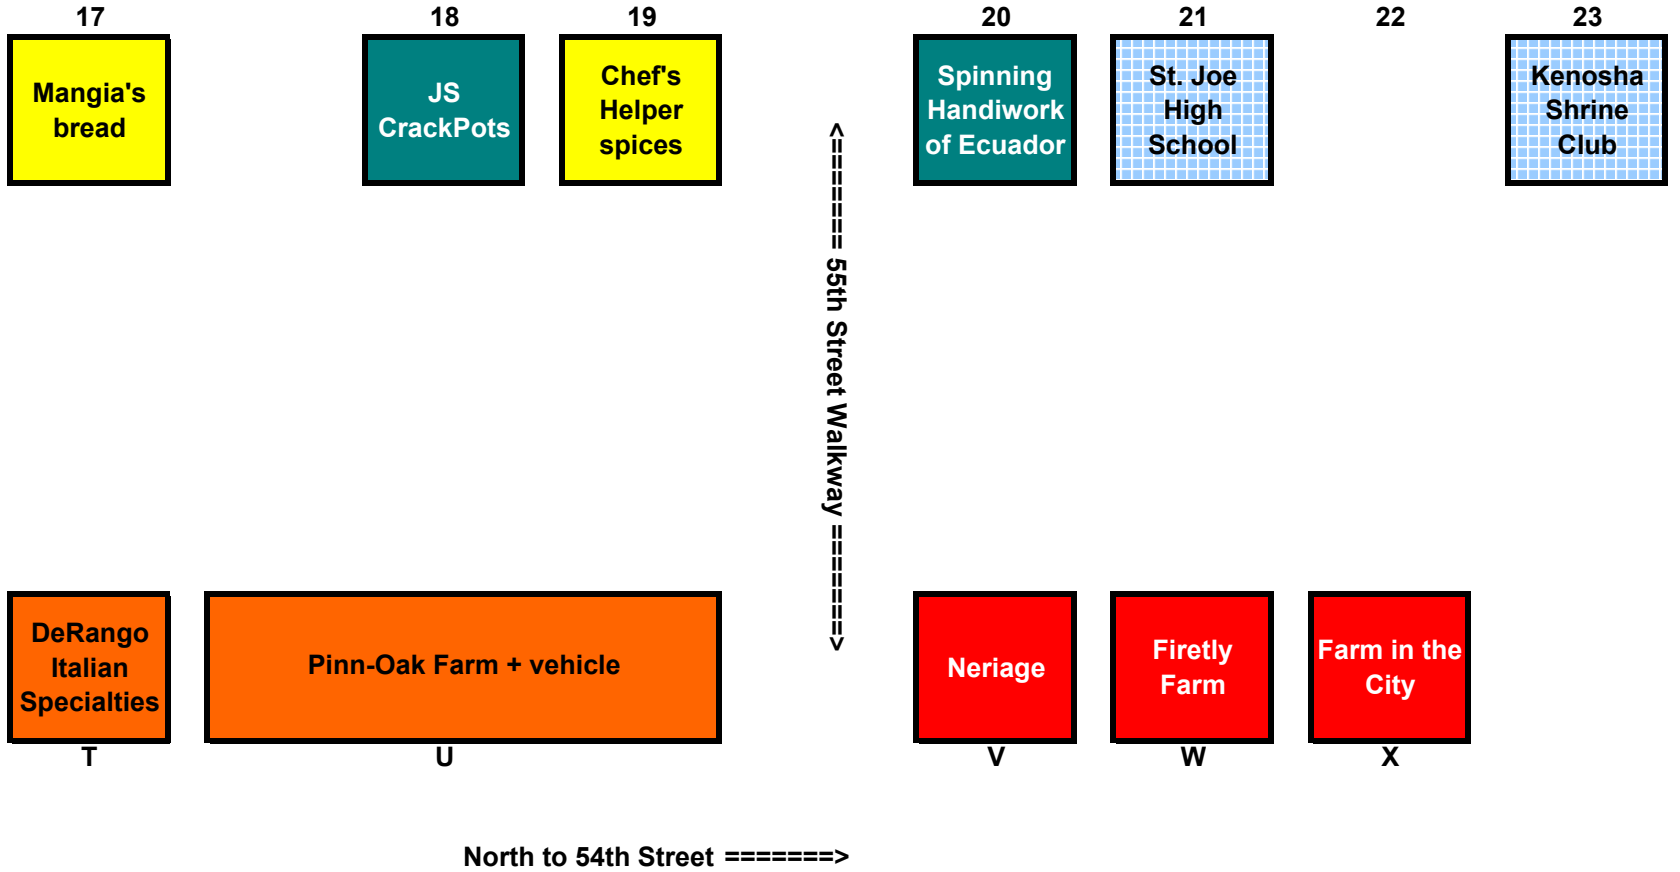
17

Mangia's bread

18

JS CrackPots

19

Chef's Helper spices

<======= 55th Street Walkway =======>

20

Spinning Handiwork of Ecuador

21

St. Joe High School

22

23

Kenosha Shrine Club

DeRango Italian Specialties

T

Pinn-Oak Farm + vehicle

U

Neriage

V

Firetly Farm

W

Farm in the City

X

North to 54th Street =======>